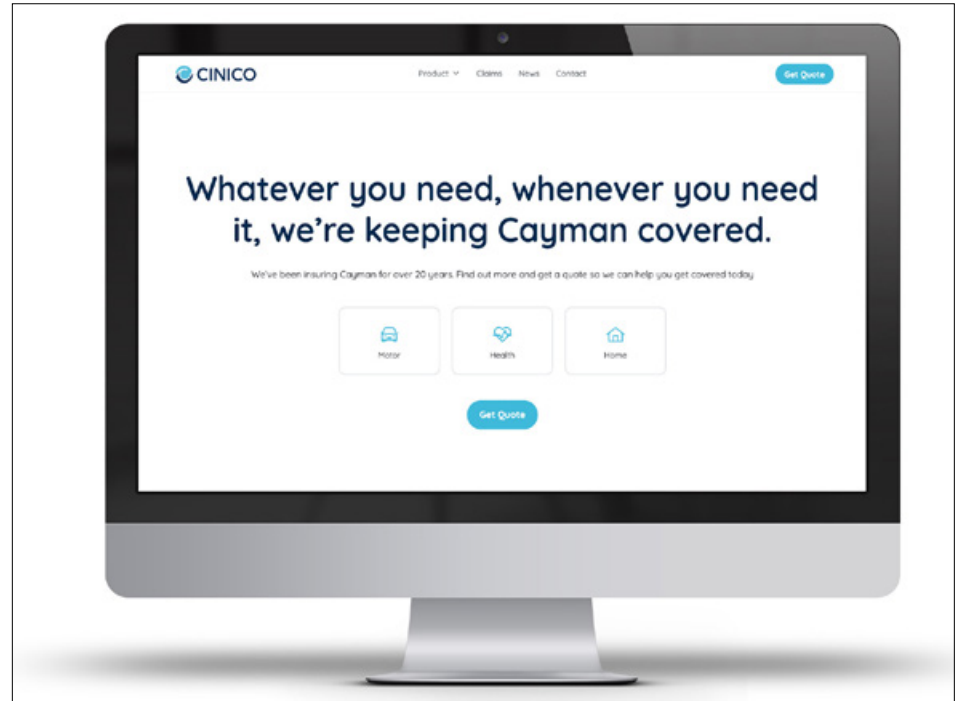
CINICO

Product Claims News Contact

Get Quote

Whatever you need, whenever you need it, we're keeping Cayman covered.

We've been insuring Cayman for over 20 years. Find out more and get a quote so we can help you get covered today

Motor

Health

Home

Get Quote